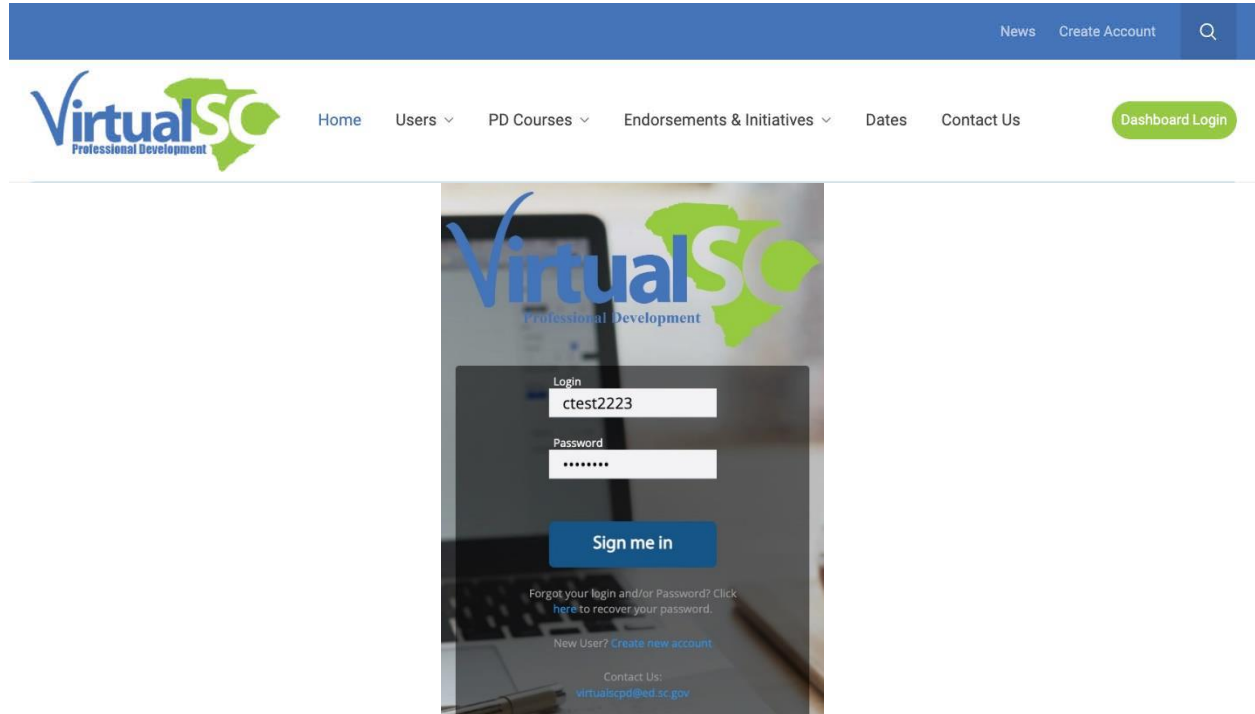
News Create Account

VirtualSC Professional Development

Home Users PD Courses Endorsements & Initiatives Dates Contact Us

Dashboard Login

VirtualSC Professional Development

Login
ctest2223

Password
•••••••••

Sign me in

Forgot your login and/or Password? Click here to recover your password.

New User? Create new account

Contact Us:
virtualscpd@ed.sc.gov